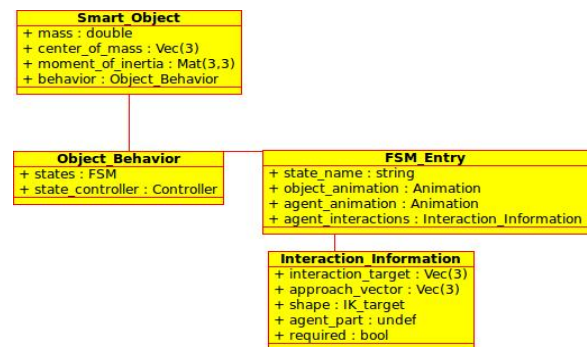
Smart_Object
+ mass : double
+ center_of_mass : Vec(3)
+ moment_of_inertia : Mat(3,3)
+ behavior : Object_Behavior

Object_Behavior
+ states : FSM
+ state_controller : Controller

FSM_Entry
+ state_name : string
+ object_animation : Animation
+ agent_animation : Animation
+ agent_interactions : Interaction_Information

Interaction_Information
+ interaction_target : Vec(3)
+ approach_vector : Vec(3)
+ shape : IK_target
+ agent_part : undef
+ required : bool